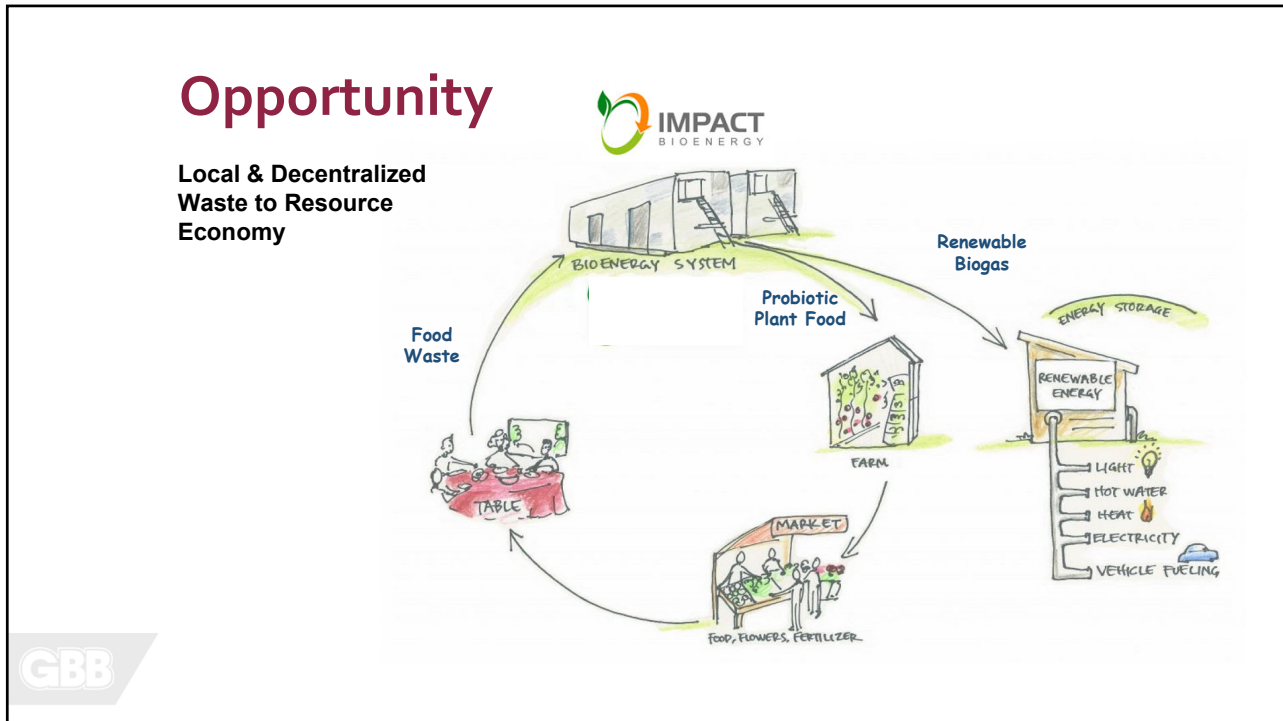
Opportunity

Local & Decentralized Waste to Resource Economy

IMPACT
BIOENERGY

BIOENERGY SYSTEM

Renewable Biogas

Probiotic Plant Food

Food Waste

ENERGY STORAGE

RENEWABLE ENERGY

FARM

TABLE

LIGHT
HOT WATER
HEAT
ELECTRICITY
VEHICLE FUELING

MARKET

FOOD, FLOWERS, FERTILIZER

GBB